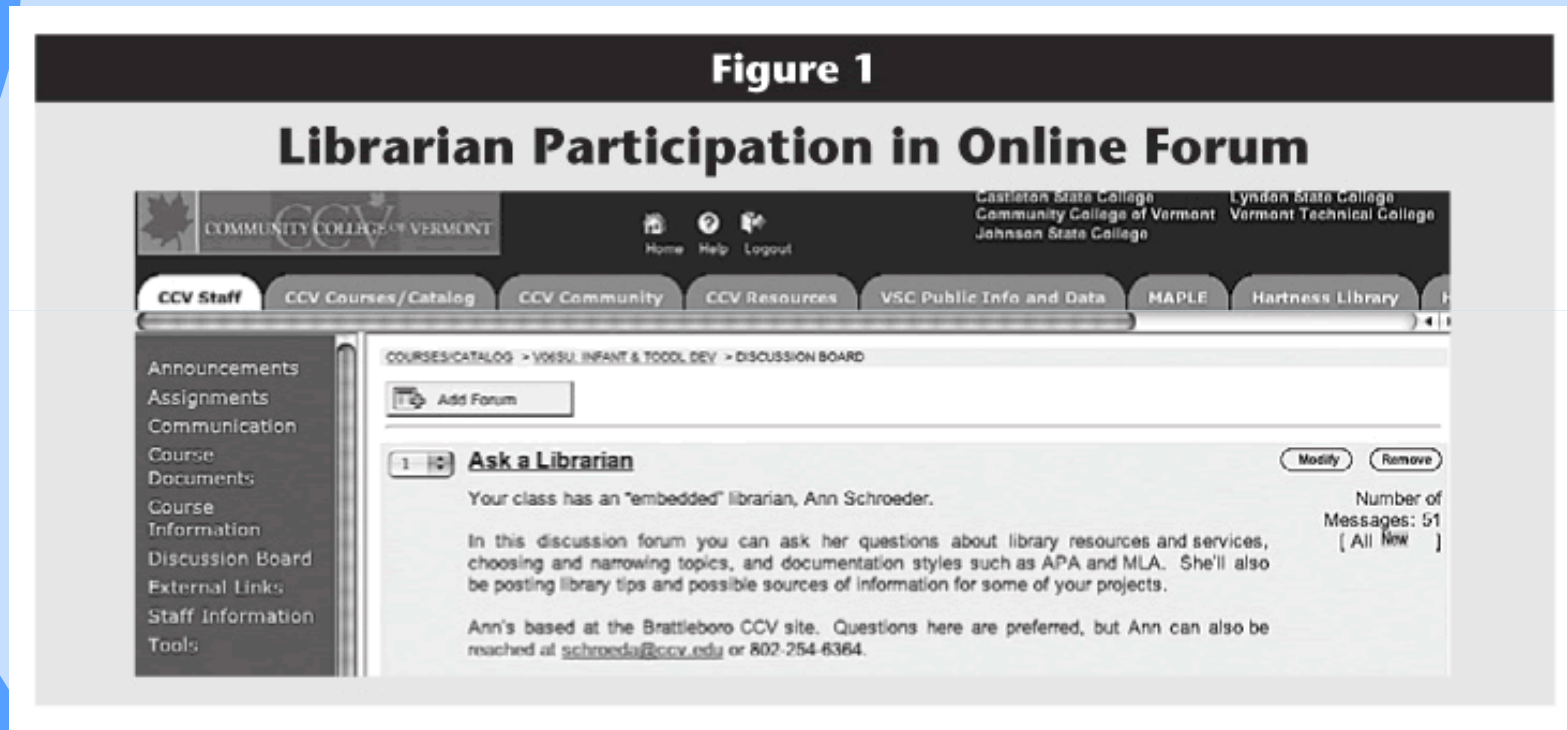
Figure 1

Librarian Participation in Online Forum

COMMUNITY COLLEGE OF VERMONT CCV

Home Help Logout

Castleton State College
Community College of Vermont
Johnson State College

Lyndon State College
Vermont Technical College

CCV Staff | CCV Courses/Catalog | CCV Community | CCV Resources | VSC Public Info and Data | MAPLE | Hartness Library

Announcements
Assignments
Communication
Course Documents
Course Information
Discussion Board
External Links
Staff Information
Tools

COURSES/CATALOG > V06SU: INFANT & TODDL DEV > DISCUSSION BOARD

Add Forum

1 Ask a Librarian

Modify Remove

Your class has an "embedded" librarian, Ann Schroeder.

In this discussion forum you can ask her questions about library resources and services, choosing and narrowing topics, and documentation styles such as APA and MLA. She'll also be posting library tips and possible sources of information for some of your projects.

Ann's based at the Brattleboro CCV site. Questions here are preferred, but Ann can also be reached at schroeda@ccv.edu or 802-254-6364.

Number of Messages: 51
[ All New ]